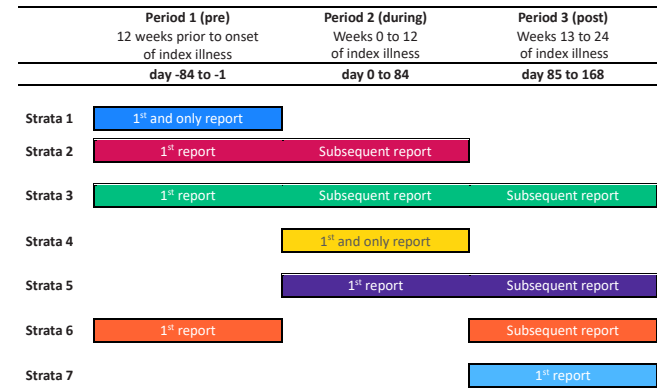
| | Period 1 (pre) 12 weeks prior to onset of index illness | Period 2 (during) Weeks 0 to 12 of index illness | Period 3 (post) Weeks 13 to 24 of index illness |
|---|---|---|---|
| | day -84 to -1 | day 0 to 84 | day 85 to 168 |
| Strata 1 | $1^{st}$ and only report | | |
| Strata 2 | $1^{st}$ report | Subsequent report | |
| Strata 3 | $1^{st}$ report | Subsequent report | Subsequent report |
| Strata 4 | | $1^{st}$ and only report | |
| Strata 5 | | $1^{st}$ report | Subsequent report |
| Strata 6 | $1^{st}$ report | | Subsequent report |
| Strata 7 | | | $1^{st}$ report |